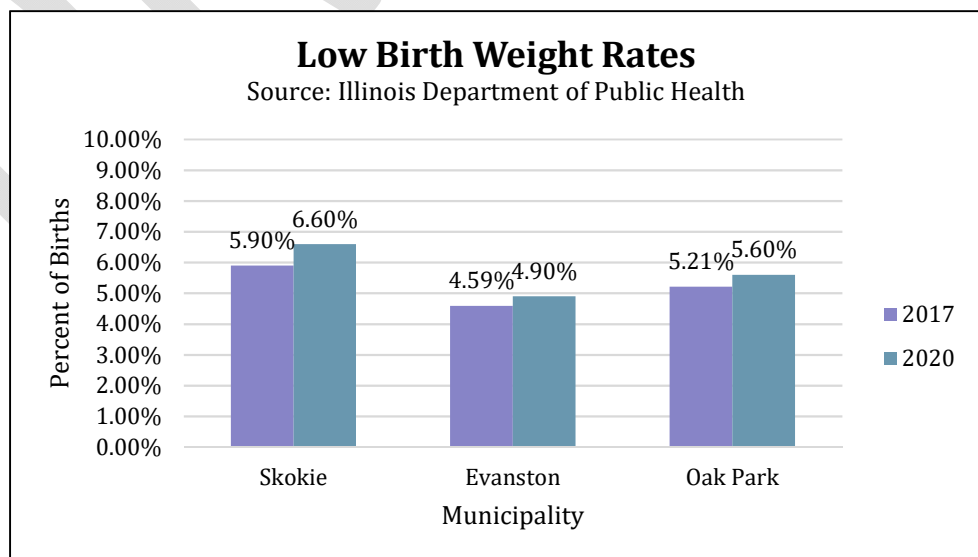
Low Birth Weight Rates
Source: Illinois Department of Public Health

Percent of Births

10.00%
9.00%
8.00%
7.00%
6.00%
5.00%
4.00%
3.00%
2.00%
1.00%
0.00%

5.90%
6.60%
4.59%
4.90%
5.21%
5.60%

Skokie
Evanston
Oak Park

Municipality

2017
2020